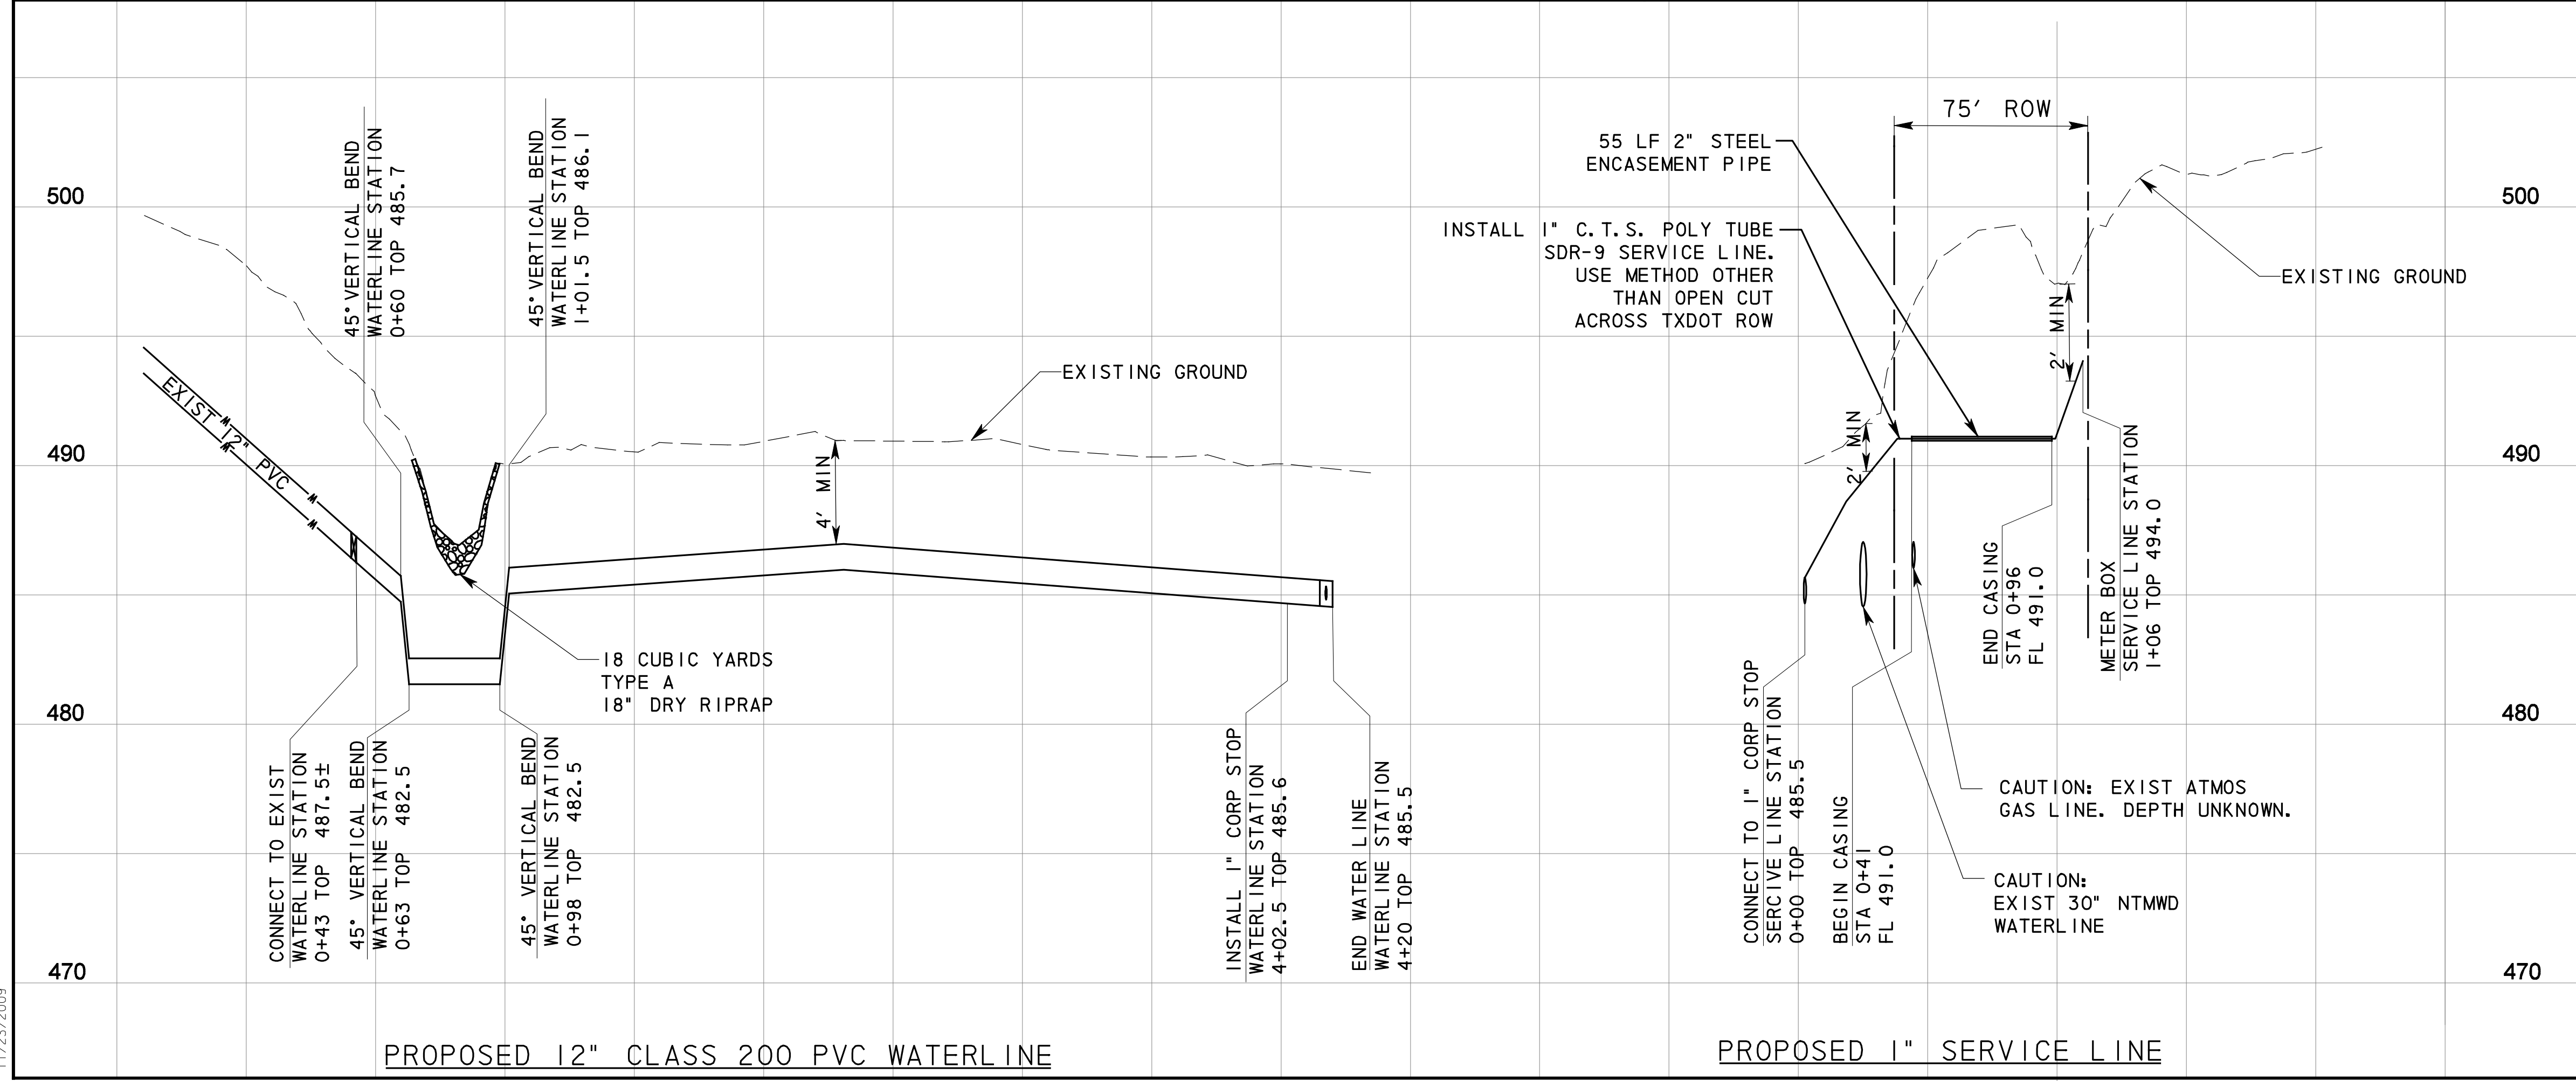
500
490
480
470

EXIST 12" PVC

45° VERTICAL BEND
WATERLINE STATION
0+60 TOP 485.7

45° VERTICAL BEND
WATERLINE STATION
1+01.5 TOP 486.1

EXISTING GROUND

4' MIN

18 CUBIC YARDS
TYPE A
18" DRY RIPRAP

CONNECT TO EXIST
WATERLINE STATION
0+43 TOP 487.5±

45° VERTICAL BEND
WATERLINE STATION
0+63 TOP 482.5

45° VERTICAL BEND
WATERLINE STATION
0+98 TOP 482.5

INSTALL 1" CORP STOP
WATERLINE STATION
4+02.5 TOP 485.6

END WATER LINE
WATERLINE STATION
4+20 TOP 485.5

PROPOSED 12" CLASS 200 PVC WATERLINE

75' ROW

55 LF 2" STEEL
ENCASEMENT PIPE

INSTALL 1" C.T.S. POLY TUBE
SDR-9 SERVICE LINE.
USE METHOD OTHER
THAN OPEN CUT
ACROSS TXDOT ROW

EXISTING GROUND

2' MIN

2' MIN

END CASING
STA 0+96
FL 491.0

METER BOX
SERVICE LINE STATION
1+06 TOP 494.0

CONNECT TO 1" CORP STOP
SERCIVE LINE STATION
0+00 TOP 485.5

BEGIN CASING
STA 0+41
FL 491.0

CAUTION: EXIST ATMOS
GAS LINE. DEPTH UNKNOWN.

CAUTION:
EXIST 30" NTMWD
WATERLINE

PROPOSED 1" SERVICE LINE

500
490
480
470

11/23/2009